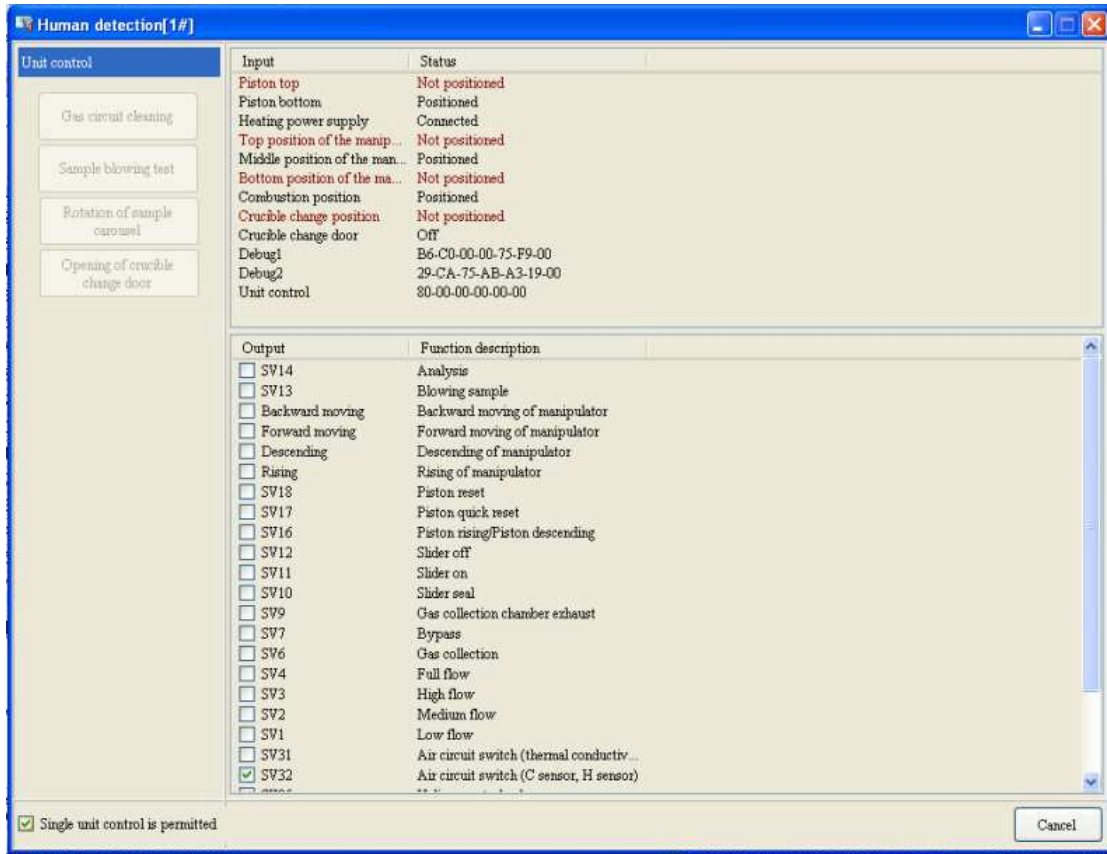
Human detection[1#]

Unit control

Gas circuit cleaning

Sample blowing test

Rotation of sample carousel

Opening of crucible change door

| Input | Status |
|---|---|
| Piston top | Not positioned |
| Piston bottom | Positioned |
| Heating power supply | Connected |
| Top position of the manip... | Not positioned |
| Middle position of the man... | Positioned |
| Bottom position of the ma... | Not positioned |
| Combustion position | Positioned |
| Crucible change position | Not positioned |
| Crucible change door | Off |
| Debug1 | B6-C0-00-00-75-F9-00 |
| Debug2 | 29-CA-75-AB-A3-19-00 |
| Unit control | 80-00-00-00-00-00 |

| Output | Function description |
|---|---|
| SV14 | Analysis |
| SV13 | Blowing sample |
| Backward moving | Backward moving of manipulator |
| Forward moving | Forward moving of manipulator |
| Descending | Descending of manipulator |
| Rising | Rising of manipulator |
| SV18 | Piston reset |
| SV17 | Piston quick reset |
| SV16 | Piston rising/Piston descending |
| SV12 | Slider off |
| SV11 | Slider on |
| SV10 | Slider seal |
| SV9 | Gas collection chamber exhaust |
| SV7 | Bypass |
| SV6 | Gas collection |
| SV4 | Full flow |
| SV3 | High flow |
| SV2 | Medium flow |
| SV1 | Low flow |
| SV31 | Air circuit switch (thermal conductiv... |
| SV32 | Air circuit switch (C sensor, H sensor) |
| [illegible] | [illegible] |

Single unit control is permitted

Cancel